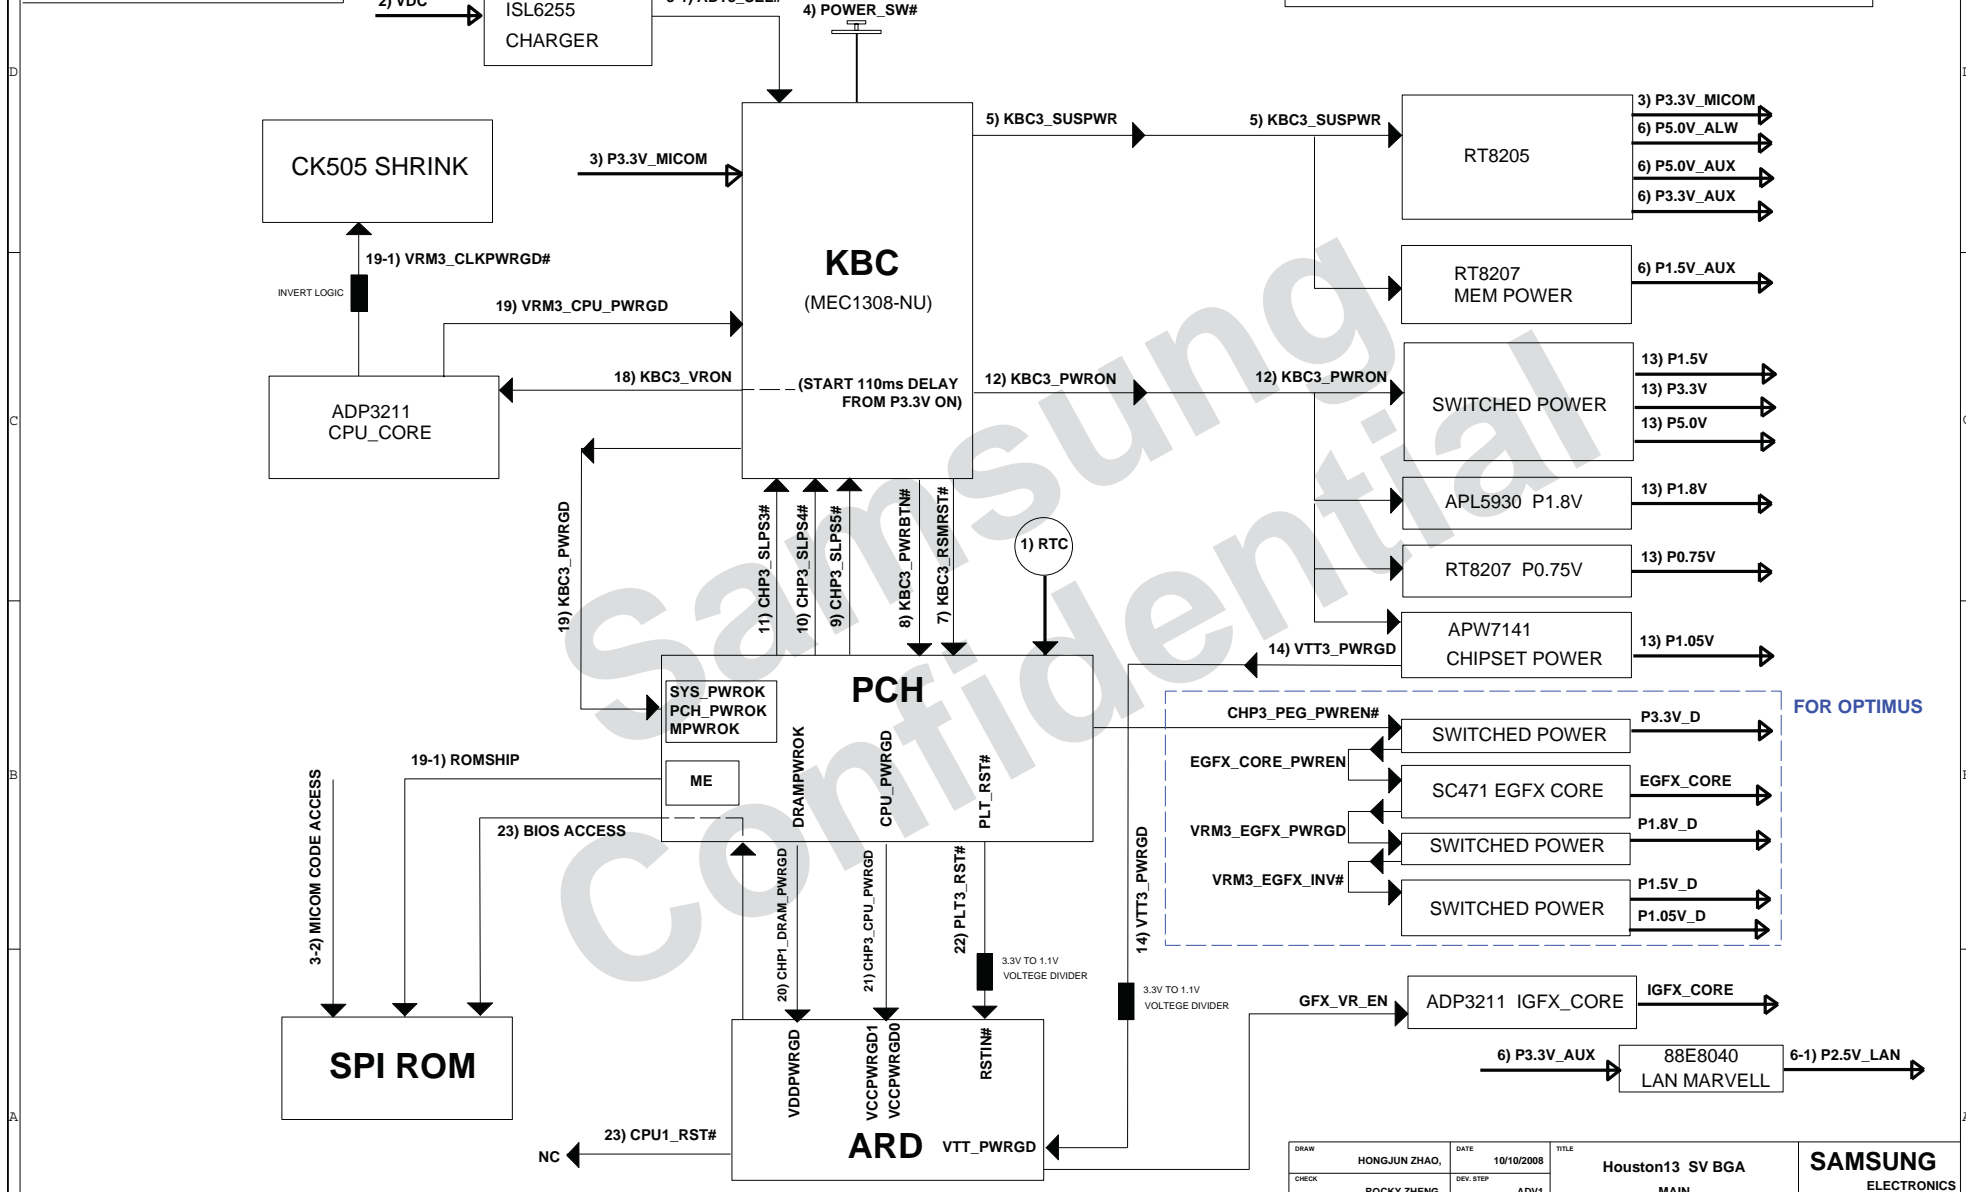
2) VDC
ISL6255
CHARGER
3-1) ADTO_SEL#
4) POWER_SW#
D
CK505 SHRINK
3) P3.3V_MICOM
KBC
(MEC1308-NU)
5) KBC3_SUSPWR
5) KBC3_SUSPWR
RT8205
3) P3.3V_MICOM
6) P5.0V_ALW
6) P5.0V_AUX
6) P3.3V_AUX
19-1) VRM3_CLKPWRGD#
INVERT LOGIC
19) VRM3_CPU_PWRGD
RT8207
MEM POWER
6) P1.5V_AUX
ADP3211
CPU_CORE
18) KBC3_VRON
(START 110ms DELAY FROM P3.3V ON)
12) KBC3_PWRON
12) KBC3_PWRON
SWITCHED POWER
13) P1.5V
13) P3.3V
13) P5.0V
C
APL5930 P1.8V
13) P1.8V
19) KBC3_PWRGD
11) CHP3_SLPS3#
10) CHP3_SLPS4#
9) CHP3_SLPS5#
8) KBC3_PWRBTN#
7) KBC3_RSMRST#
1) RTC
RT8207 P0.75V
13) P0.75V
APW7141
CHIPSET POWER
13) P1.05V
14) VTT3_PWRGD
PCH
SYS_PWROK
PCH_PWROK
MPWROK
CHP3_PEG_PWREN#
SWITCHED POWER
P3.3V_D
FOR OPTIMUS
EGFX_CORE_PWREN
SC471 EGFX CORE
EGFX_CORE
B
19-1) ROMSHIP
ME
DRAMPWROK
CPU_PWRGD
PLT_RST#
3-2) MICOM CODE ACCESS
23) BIOS ACCESS
VRM3_EGFX_PWRGD
SWITCHED POWER
P1.8V_D
VRM3_EGFX_INV#
SWITCHED POWER
P1.5V_D
P1.05V_D
20) CHP1_DRAM_PWRGD
21) CHP3_CPU_PWRGD
22) PLT3_RST#
14) VTT3_PWRGD
3.3V TO 1.1V
VOLTEGE DIVIDER
3.3V TO 1.1V
VOLTEGE DIVIDER
GFX_VR_EN
ADP3211 IGFX_CORE
IGFX_CORE
SPI ROM
VDDPWRGD
VCCPWRGD1
VCCPWRGD0
RSTIN#
6) P3.3V_AUX
88E8040
LAN MARVELL
6-1) P2.5V_LAN
A
ARD
VTT_PWRGD
NC
23) CPU1_RST#
DRAW
HONGJUN ZHAO,
DATE
10/10/2008
TITLE
Houston13 SV BGA
SAMSUNG
ELECTRONICS
CHECK
ROCKY ZHENG
DEV. STEP
ADV1
MAIN
Samsung Confidential